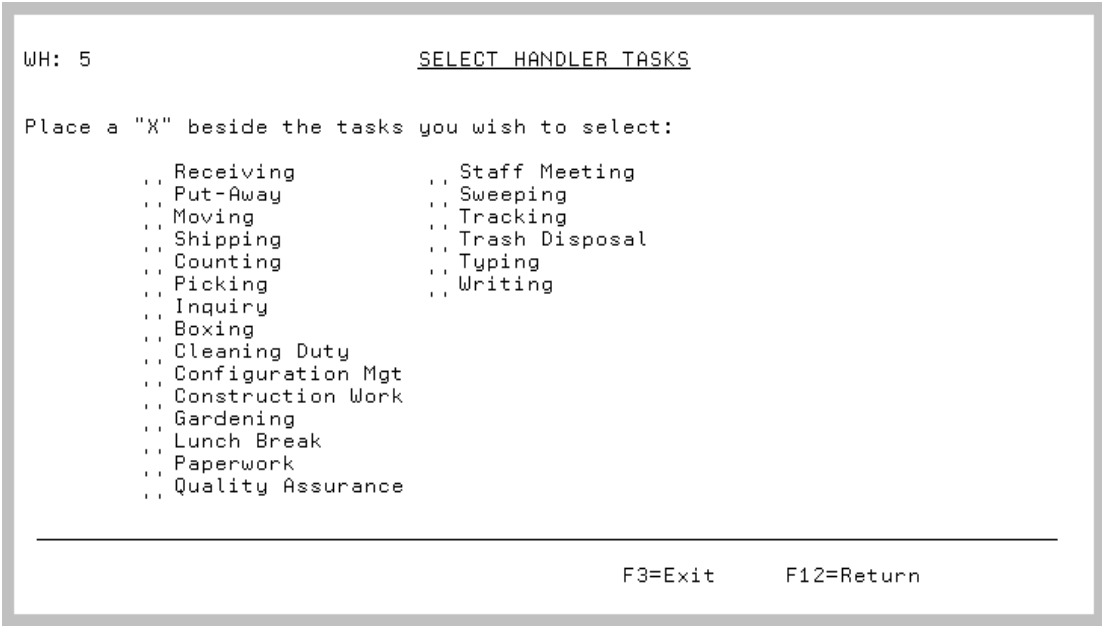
WH: 5

SELECT HANDLER TASKS

Place a "X" beside the tasks you wish to select:

Receiving
Put-Away
Moving
Shipping
Counting
Picking
Inquiry
Boxing
Cleaning Duty
Configuration Mgt
Construction Work
Gardening
Lunch Break
Paperwork
Quality Assurance

Staff Meeting
Sweeping
Tracking
Trash Disposal
Typing
Writing

F3=Exit F12=Return